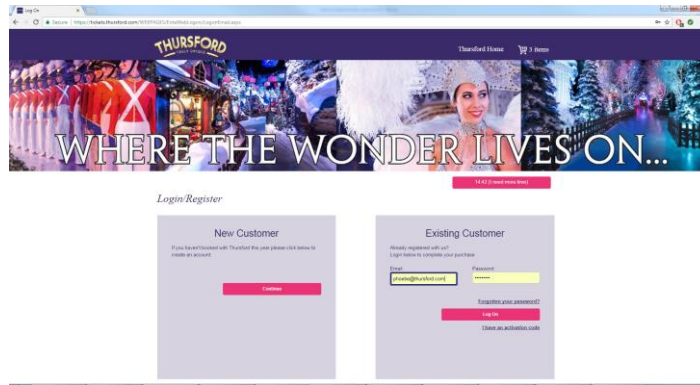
Log On

Secure | https://tickets.thursford.com/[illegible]

THURSFORD

Thursford Home 3 Items

WHERE THE WONDER LIVES ON...

14:42 (I need more time)

Login/Register

New Customer

If you haven't booked with Thursford this year please click below to create an account.

Continue

Existing Customer

Already registered with us? Login below to complete your purchase

Email

phoebe@thursford.com

Password

••••••••

Forgotten your password?

Log On

I have an activation code